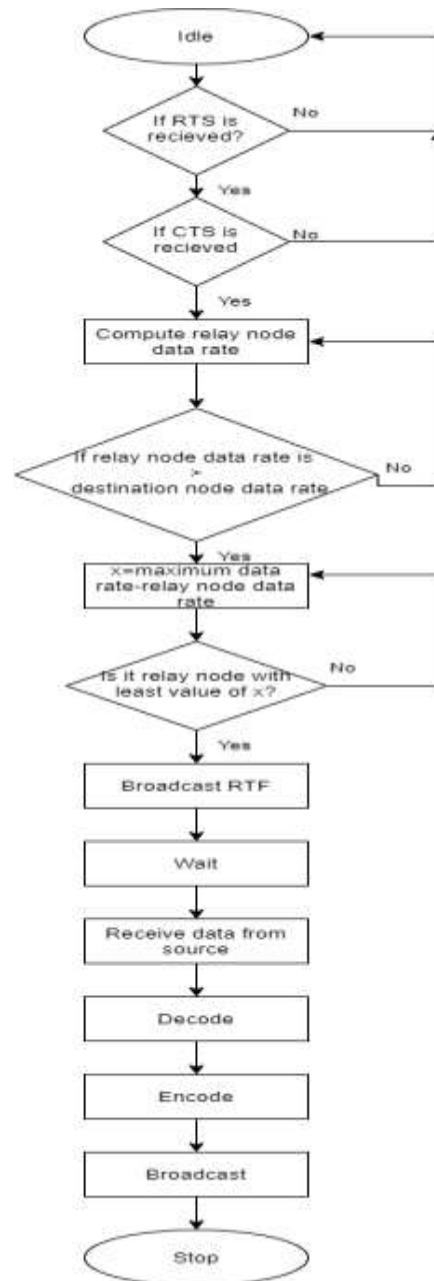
Idle

If RTS is recieved?

No

Yes

If CTS is recieved

No

Yes

Compute relay node data rate

If relay node data rate is > destination node data rate

No

Yes

x=maximum data rate-relay node data rate

Is it relay node with least value of x?

No

Yes

Broadcast RTF

Wait

Receive data from source

Decode

Encode

Broadcast

Stop